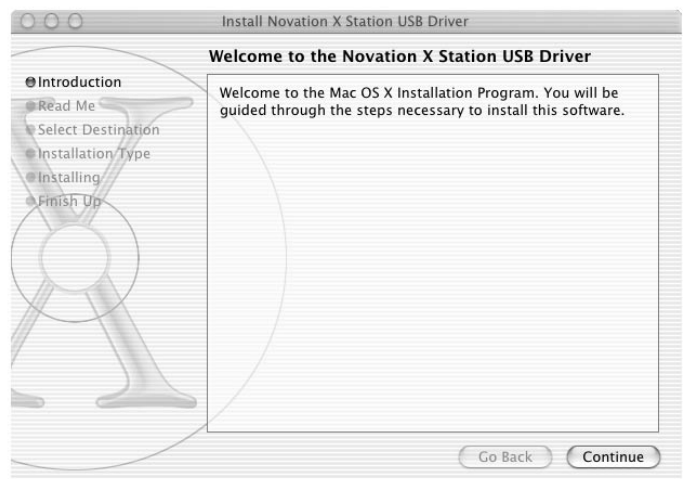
Install Novation X Station USB Driver

Welcome to the Novation X Station USB Driver

Introduction
Read Me
Select Destination
Installation Type
Installing
Finish Up

Welcome to the Mac OS X Installation Program. You will be guided through the steps necessary to install this software.

Go Back
Continue